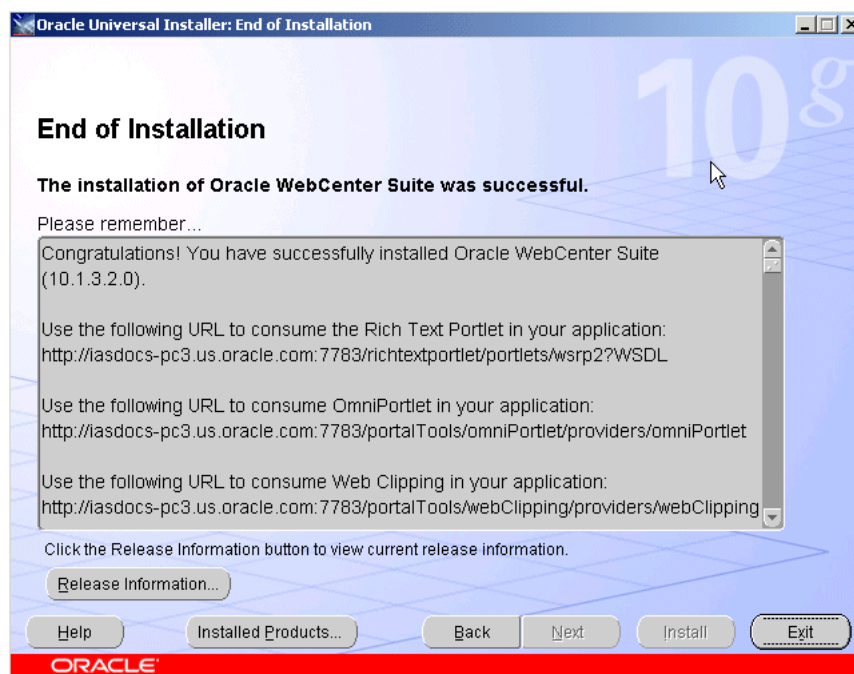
Oracle Universal Installer: End of Installation

10g

End of Installation

The installation of Oracle WebCenter Suite was successful.

Please remember...

Congratulations! You have successfully installed Oracle WebCenter Suite (10.1.3.2.0).

Use the following URL to consume the Rich Text Portlet in your application:
http://iasdocs-pc3.us.oracle.com:7783/richtextportlet/portlets/wsrp2?WSDL

Use the following URL to consume OmniPortlet in your application:
http://iasdocs-pc3.us.oracle.com:7783/portalTools/omniPortlet/providers/omniPortlet

Use the following URL to consume Web Clipping in your application:
http://iasdocs-pc3.us.oracle.com:7783/portalTools/webClipping/providers/webClipping

Click the Release Information button to view current release information.

Release Information...

Help

Installed Products...

Back

Next

Install

Exit

ORACLE